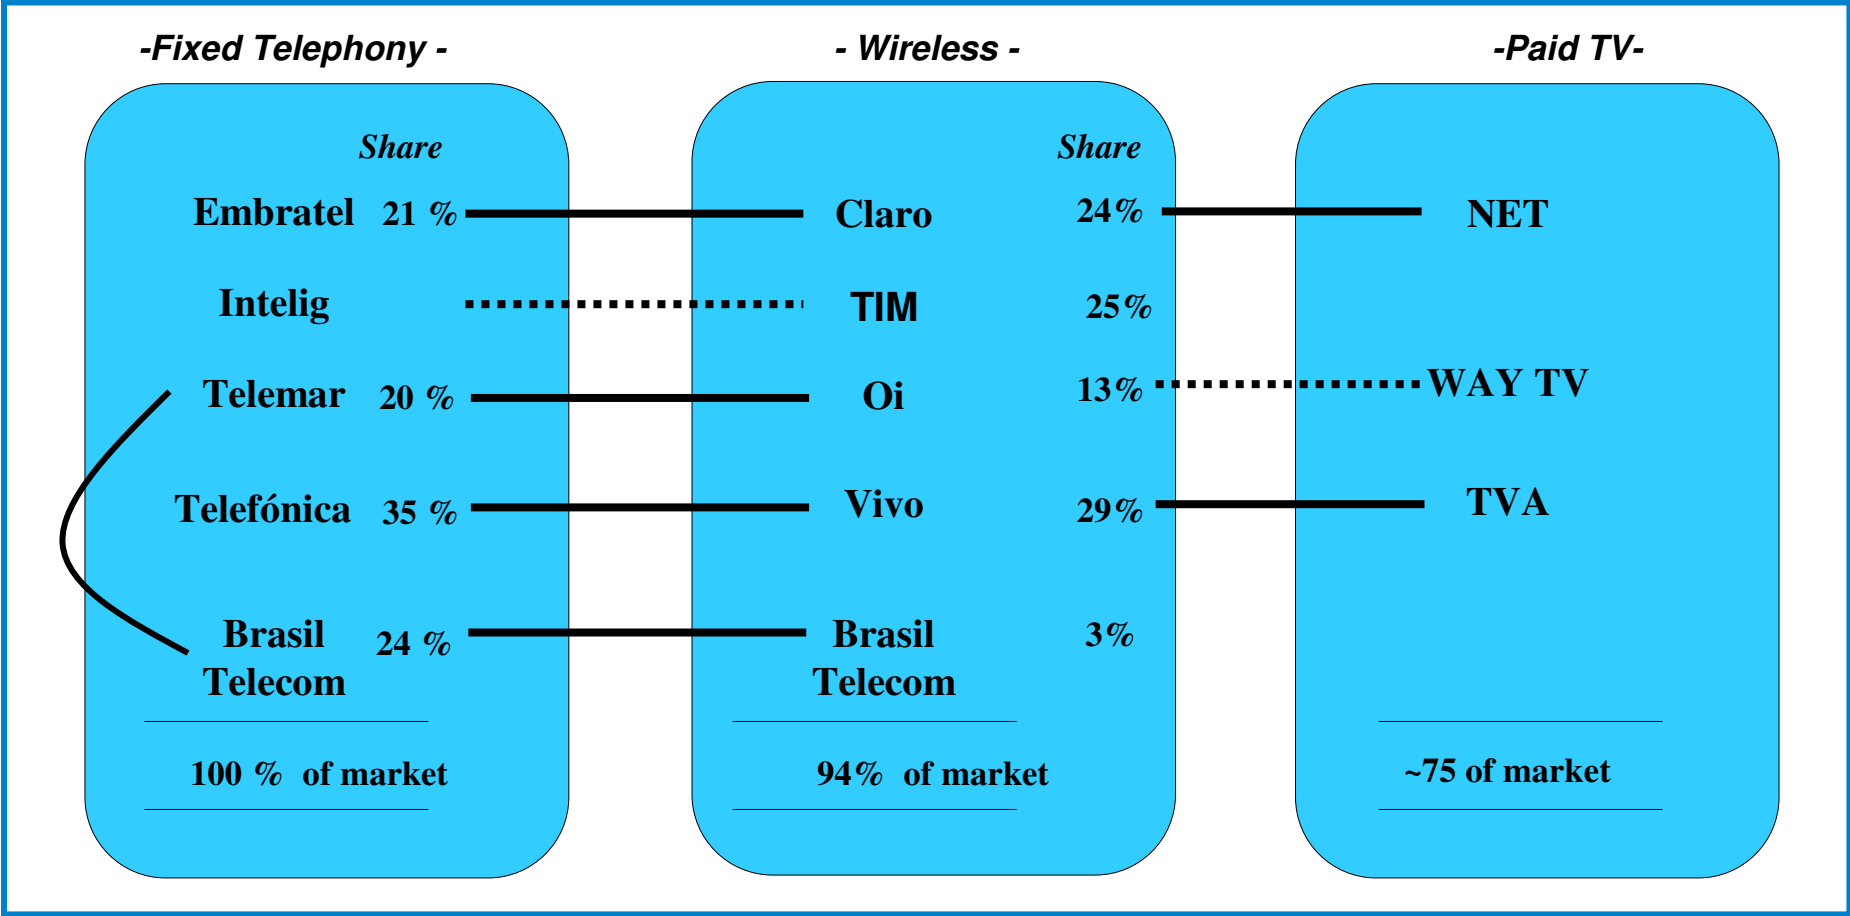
-Fixed Telephony -

Share

Embratel 21 %

Intelig

Telemar 20 %

Telefónica 35 %

Brasil Telecom 24 %

100 % of market

- Wireless -

Share

Claro 24%

TIM 25%

Oi 13%

Vivo 29%

Brasil Telecom 3%

94% of market

-Paid TV-

NET

WAY TV

TVA

~75 of market